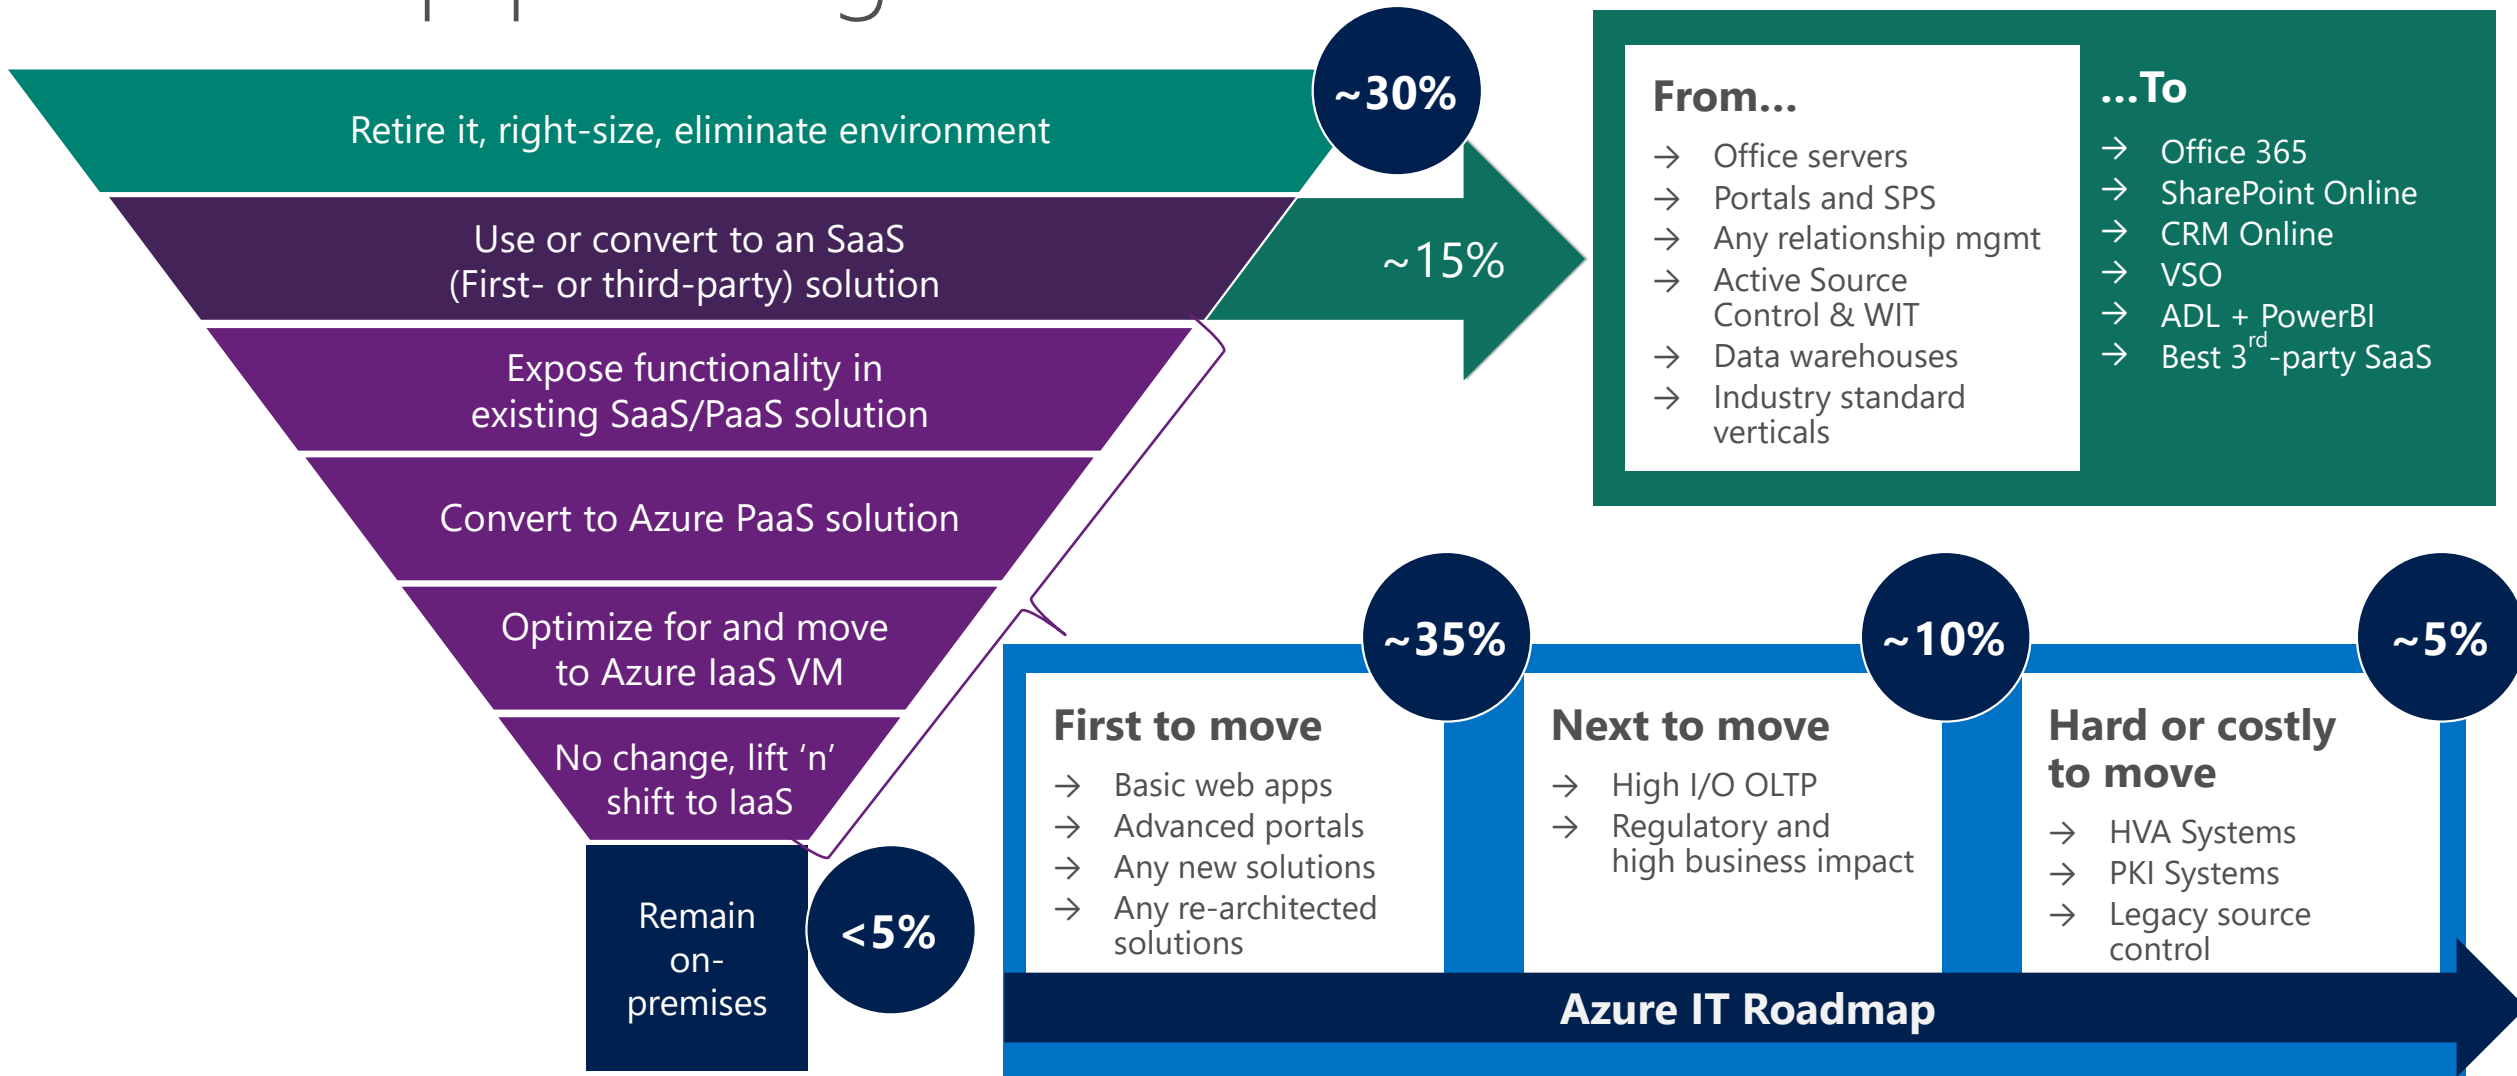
Retire it, right-size, eliminate environment

~30%

Use or convert to an SaaS (First- or third-party) solution

~15%

Expose functionality in existing SaaS/PaaS solution

Convert to Azure PaaS solution

Optimize for and move to Azure IaaS VM

No change, lift 'n' shift to IaaS

Remain on-premises

<5%

From…
→ Office servers
→ Portals and SPS
→ Any relationship mgmt
→ Active Source Control & WIT
→ Data warehouses
→ Industry standard verticals

…To
→ Office 365
→ SharePoint Online
→ CRM Online
→ VSO
→ ADL + PowerBI
→ Best 3$^{rd}$-party SaaS

~35%

First to move
→ Basic web apps
→ Advanced portals
→ Any new solutions
→ Any re-architected solutions

~10%

Next to move
→ High I/O OLTP
→ Regulatory and high business impact

~5%

Hard or costly to move
→ HVA Systems
→ PKI Systems
→ Legacy source control

Azure IT Roadmap